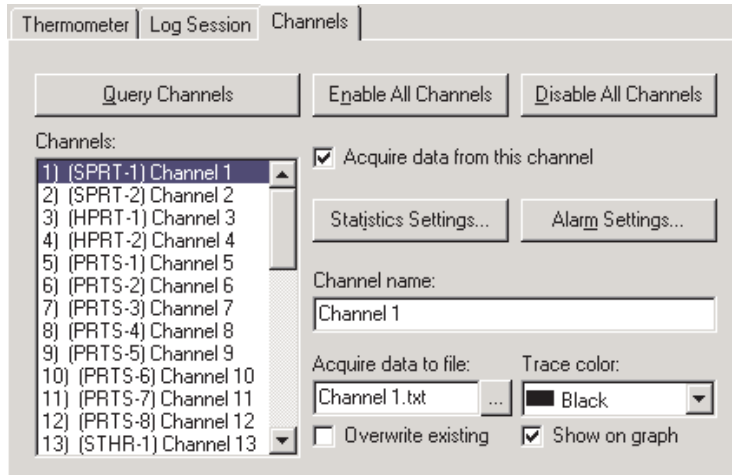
Thermometer | Log Session | Channels

Query Channels

Enable All Channels

Disable All Channels

Channels:

1) (SPRT-1) Channel 1
2) (SPRT-2) Channel 2
3) (HPRT-1) Channel 3
4) (HPRT-2) Channel 4
5) (PRTS-1) Channel 5
6) (PRTS-2) Channel 6
7) (PRTS-3) Channel 7
8) (PRTS-4) Channel 8
9) (PRTS-5) Channel 9
10) (PRTS-6) Channel 10
11) (PRTS-7) Channel 11
12) (PRTS-8) Channel 12
13) (STHR-1) Channel 13

☑ Acquire data from this channel

Statistics Settings...

Alarm Settings...

Channel name:

Channel 1

Acquire data to file:

Channel 1.txt

...

Trace color:

Black

☐ Overwrite existing

☑ Show on graph